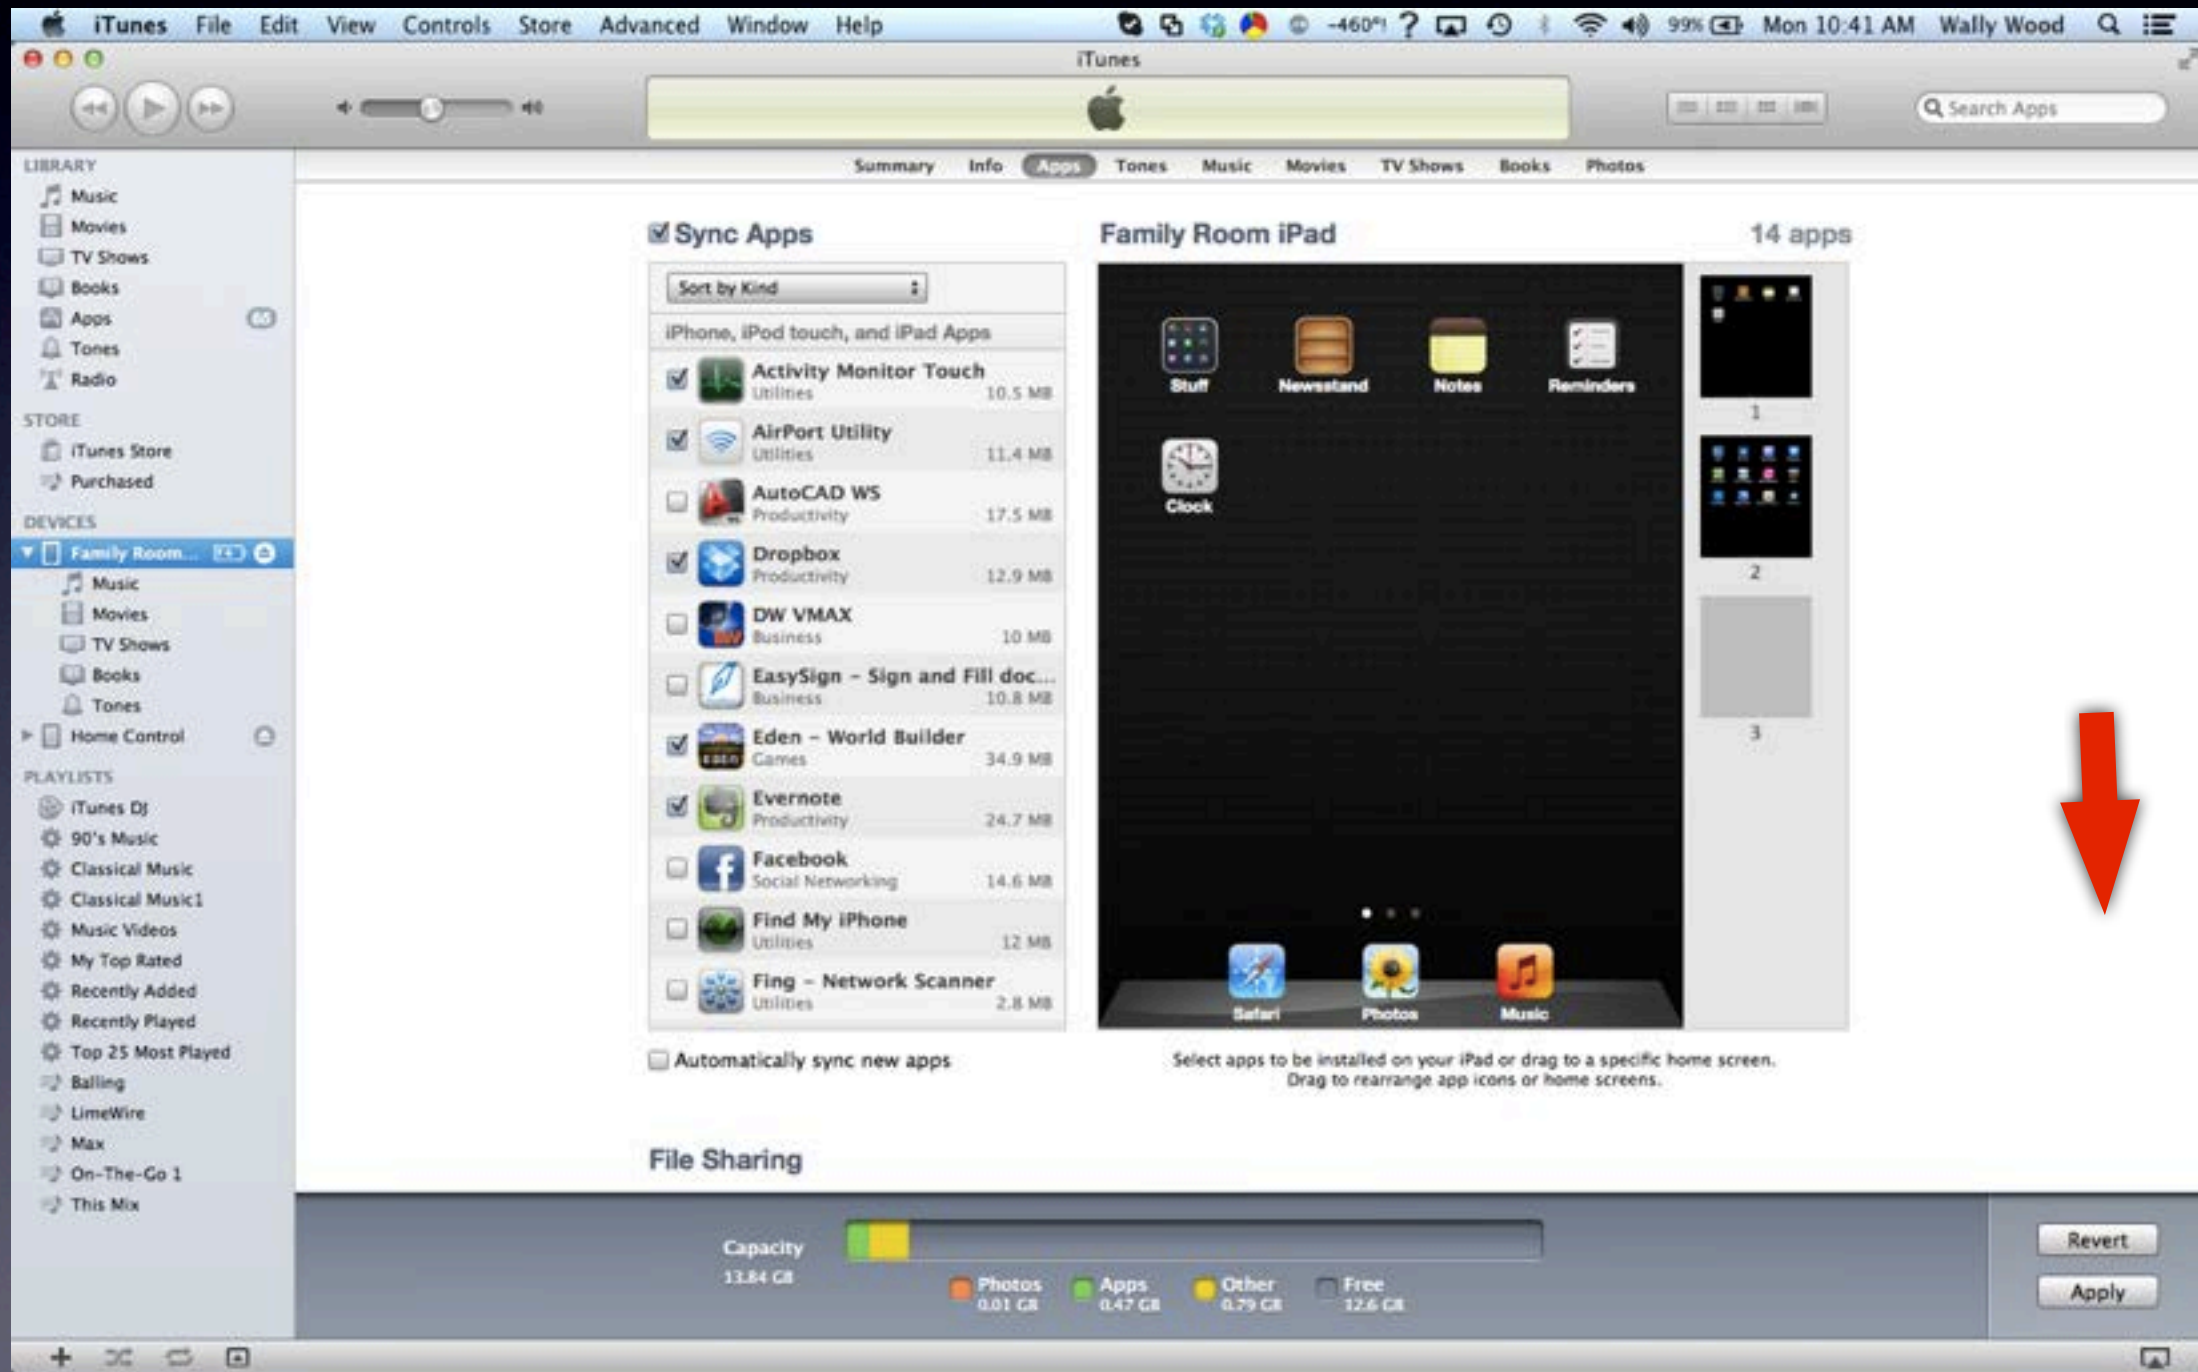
iTunes File Edit View Controls Store Advanced Window Help -460° 99% Mon 10:41 AM Wally Wood

iTunes

Search Apps

LIBRARY
Music
Movies
TV Shows
Books
Apps
Tones
Radio

STORE
iTunes Store
Purchased

DEVICES
Family Room...
Music
Movies
TV Shows
Books
Tones
Home Control

PLAYLISTS
iTunes DJ
90's Music
Classical Music
Classical Music1
Music Videos
My Top Rated
Recently Added
Recently Played
Top 25 Most Played
Balling
LimeWire
Max
On-The-Go 1
This Mix

Summary Info Apps Tones Music Movies TV Shows Books Photos

Sync Apps

Sort by Kind

iPhone, iPod touch, and iPad Apps

| | | | |
|---|---|---|---|
| ☑ | Activity Monitor Touch | Utilities | 10.5 MB |
| ☑ | AirPort Utility | Utilities | 11.4 MB |
| ☐ | AutoCAD WS | Productivity | 17.5 MB |
| ☑ | Dropbox | Productivity | 12.9 MB |
| ☐ | DW VMAX | Business | 10 MB |
| ☐ | EasySign - Sign and Fill doc... | Business | 10.8 MB |
| ☑ | Eden - World Builder | Games | 34.9 MB |
| ☑ | Evernote | Productivity | 24.7 MB |
| ☐ | Facebook | Social Networking | 14.6 MB |
| ☐ | Find My iPhone | Utilities | 12 MB |
| ☐ | Fing - Network Scanner | Utilities | 2.8 MB |

Automatically sync new apps

Family Room iPad 14 apps

Stuff Newsstand Notes Reminders
Clock
Safari Photos Music

1
2
3

Select apps to be installed on your iPad or drag to a specific home screen.
Drag to rearrange app icons or home screens.

File Sharing

Capacity
13.84 GB

Photos 0.01 GB
Apps 0.47 GB
Other 0.79 GB
Free 12.6 GB

Revert
Apply